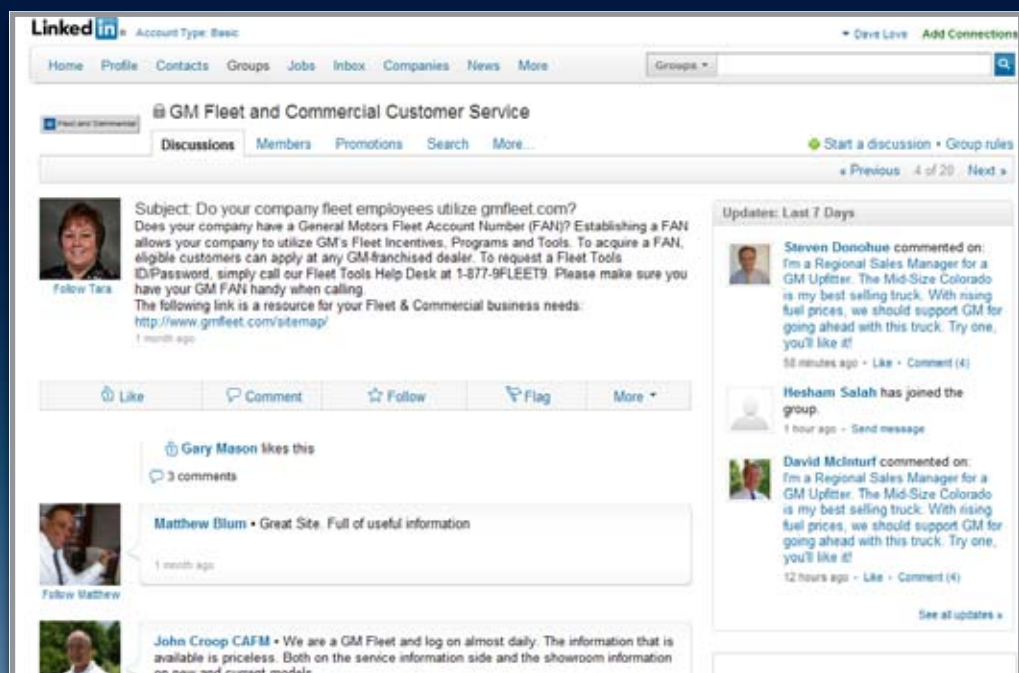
Linked in. Account Type: Basic

▾ Dave Love Add Connections

Home Profile Contacts Groups Jobs Inbox Companies News More

Groups ▾

Fleet and Commercial

GM Fleet and Commercial Customer Service

Discussions Members Promotions Search More...

Start a discussion • Group rules

« Previous 4 of 20 Next »

Subject: Do your company fleet employees utilize gmfleet.com?
Does your company have a General Motors Fleet Account Number (FAN)? Establishing a FAN allows your company to utilize GM's Fleet Incentives, Programs and Tools. To acquire a FAN, eligible customers can apply at any GM-franchised dealer. To request a Fleet Tools ID/Password, simply call our Fleet Tools Help Desk at 1-877-9FLEET9. Please make sure you have your GM FAN handy when calling.
The following link is a resource for your Fleet & Commercial business needs:
http://www.gmfleet.com/sitemap/
1 month ago

Follow Tara

Like Comment Follow Flag More ▾

Gary Mason likes this

3 comments

Matthew Blum • Great Site. Full of useful information

1 month ago

Follow Matthew

John Croop CAFM • We are a GM Fleet and log on almost daily. The information that is available is priceless. Both on the service information side and the showroom information on new and current models.

Updates: Last 7 Days

Steven Donohue commented on: I'm a Regional Sales Manager for a GM Upfitter. The Mid-Size Colorado is my best selling truck. With rising fuel prices, we should support GM for going ahead with this truck. Try one, you'll like it!
58 minutes ago • Like • Comment (4)

Hesham Salah has joined the group.
1 hour ago • Send message

David McInturf commented on: I'm a Regional Sales Manager for a GM Upfitter. The Mid-Size Colorado is my best selling truck. With rising fuel prices, we should support GM for going ahead with this truck. Try one, you'll like it!
12 hours ago • Like • Comment (4)

See all updates »